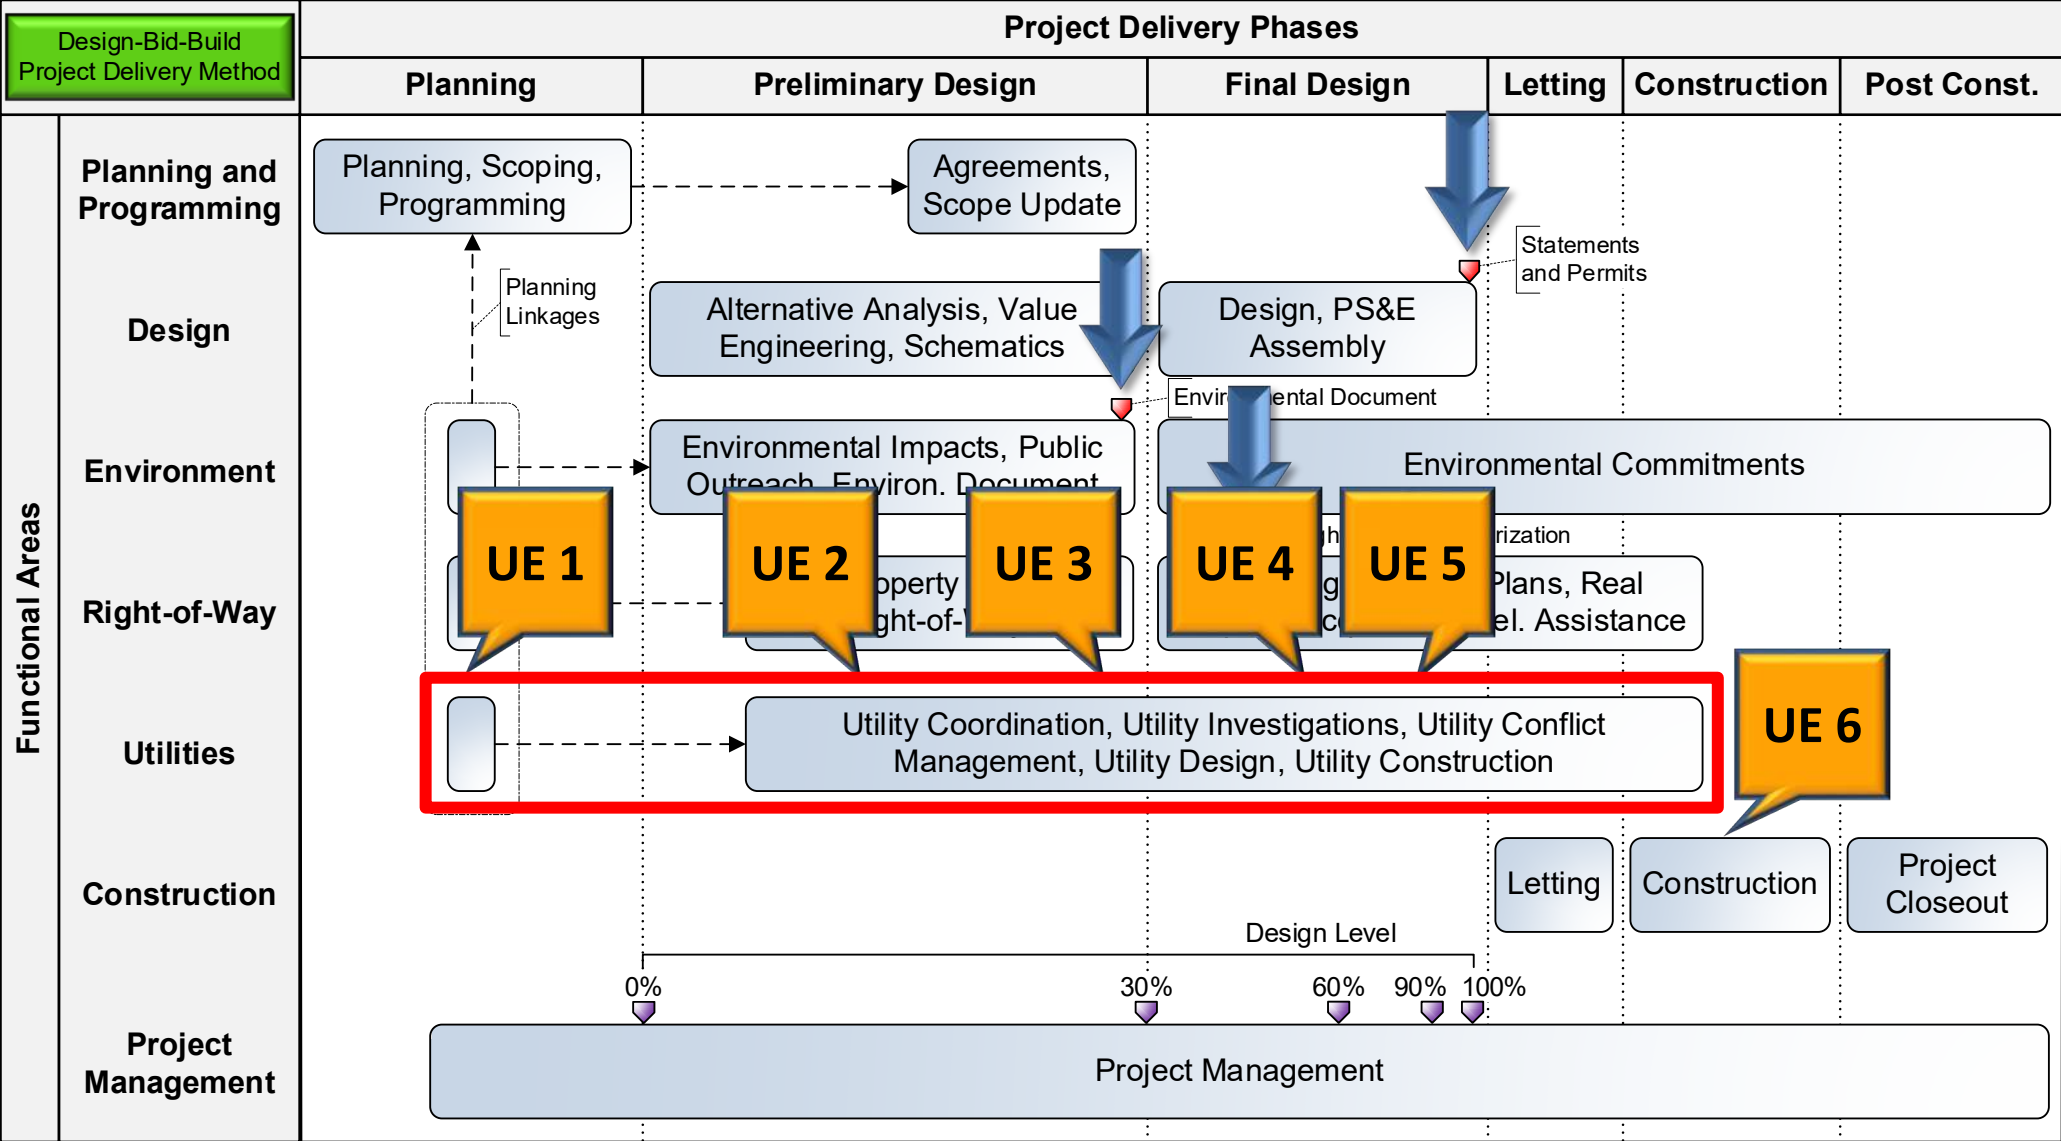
Design-Bid-Build Project Delivery Method

Project Delivery Phases

| Planning | Preliminary Design | Final Design | Letting | Construction | Post Const. |
|---|---|---|---|---|---|

Functional Areas

Planning and Programming

Planning, Scoping, Programming

Agreements, Scope Update

Statements and Permits

Design

Planning Linkages

Alternative Analysis, Value Engineering, Schematics

Design, PS&E Assembly

Envir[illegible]ental Document

Environment

Environmental Impacts, Public Outreach, Environ. Document

Environmental Commitments

Right-of-Way

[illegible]operty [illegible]ght-of-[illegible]

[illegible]h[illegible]rization

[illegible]g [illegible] Plans, Real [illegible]c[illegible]el. Assistance

UE 1

UE 2

UE 3

UE 4

UE 5

Utilities

Utility Coordination, Utility Investigations, Utility Conflict Management, Utility Design, Utility Construction

UE 6

Construction

Letting

Construction

Project Closeout

Design Level

0%

30%

60%

90%

100%

Project Management

Project Management